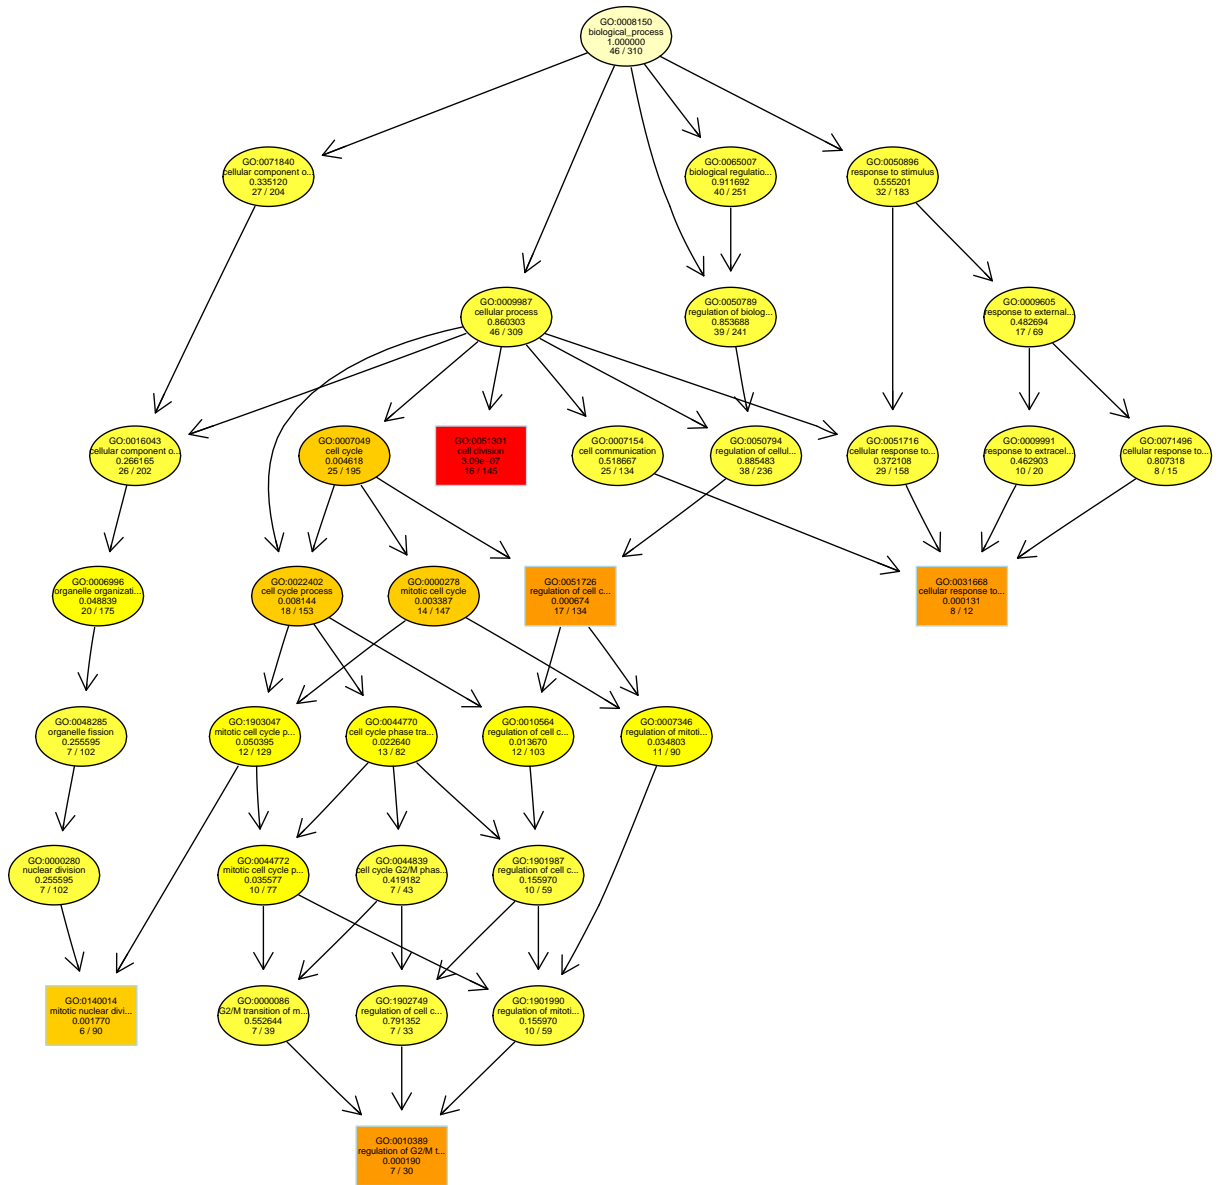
GO:0008150
biological_process
1.000000
46 / 310

GO:0071840
cellular component o...
0.335120
27 / 204

GO:0065007
biological regulatio...
0.911692
40 / 251

GO:0050896
response to stimulus
0.555201
32 / 183

GO:0009987
cellular process
0.860303
46 / 309

GO:0050789
regulation of biolog...
0.853688
39 / 241

GO:0009605
response to external...
0.482694
17 / 69

GO:0016043
cellular component o...
0.266165
26 / 202

GO:0007049
cell cycle
0.004618
25 / 195

GO:0051301
cell division
3.0e-07
16 / 145

GO:0007154
cell communication
0.518667
25 / 134

GO:0050794
regulation of cellul...
0.885483
38 / 236

GO:0051716
cellular response to...
0.372108
29 / 158

GO:0009991
response to extracel...
0.462903
10 / 20

GO:0071496
cellular response to...
0.807318
8 / 15

GO:0006996
organelle organizati...
0.048839
20 / 175

GO:0022402
cell cycle process
0.008144
18 / 153

GO:0000278
mitotic cell cycle
0.003387
14 / 147

GO:0051726
regulation of cell c...
0.000674
17 / 134

GO:0031668
cellular response to...
0.000131
8 / 12

GO:0048285
organelle fission
0.255595
7 / 102

GO:1903047
mitotic cell cycle p...
0.050395
12 / 129

GO:0044770
cell cycle phase tra...
0.022640
13 / 82

GO:0010564
regulation of cell c...
0.013670
12 / 103

GO:0007346
regulation of mitoti...
0.034803
11 / 90

GO:0000280
nuclear division
0.255595
7 / 102

GO:0044772
mitotic cell cycle p...
0.035577
10 / 77

GO:0044839
cell cycle G2/M phas...
0.419182
7 / 43

GO:1901987
regulation of cell c...
0.155970
10 / 59

GO:0140014
mitotic nuclear divi...
0.001770
6 / 90

GO:0000086
G2/M transition of m...
0.552644
7 / 39

GO:1902749
regulation of cell c...
0.791352
7 / 33

GO:1901990
regulation of mitoti...
0.155970
10 / 59

GO:0010389
regulation of G2/M t...
0.000190
7 / 30